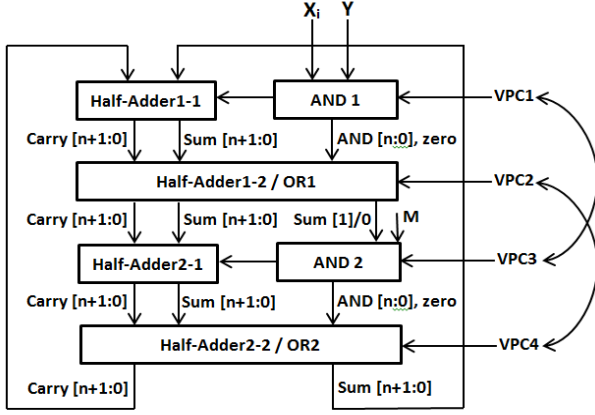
$X_i$ Y

Half-Adder1-1

AND 1

VPC1

Carry [n+1:0]

Sum [n+1:0]

AND [n:0], zero

Half-Adder1-2 / OR1

VPC2

Carry [n+1:0]

Sum [n+1:0]

Sum [1]/0

M

Half-Adder2-1

AND 2

VPC3

Carry [n+1:0]

Sum [n+1:0]

AND [n:0], zero

Half-Adder2-2 / OR2

VPC4

Carry [n+1:0]

Sum [n+1:0]